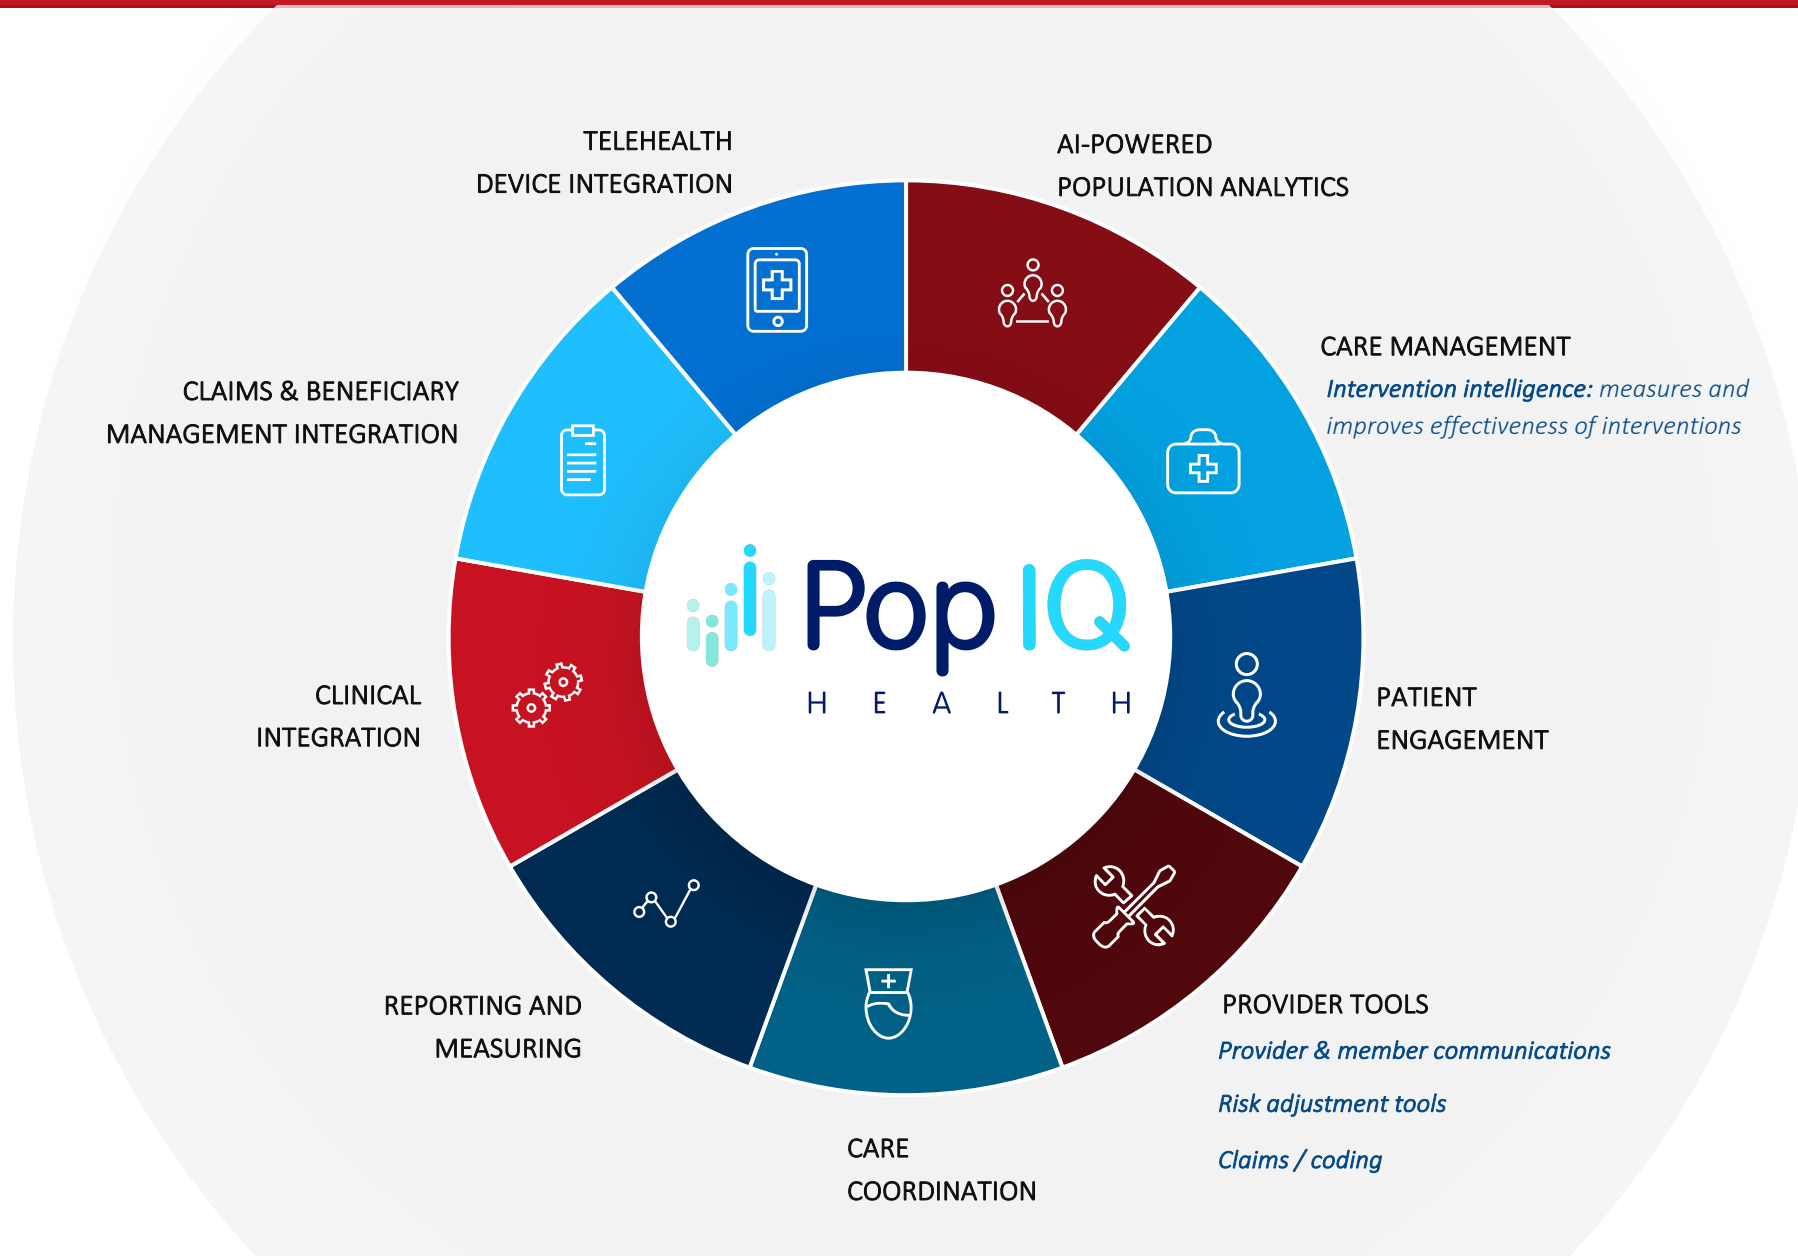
TELEHEALTH
DEVICE INTEGRATION

AI-POWERED
POPULATION ANALYTICS

CARE MANAGEMENT
Intervention intelligence: measures and improves effectiveness of interventions

CLAIMS & BENEFICIARY
MANAGEMENT INTEGRATION

Pop IQ
HEALTH

CLINICAL
INTEGRATION

PATIENT
ENGAGEMENT

REPORTING AND
MEASURING

PROVIDER TOOLS
Provider & member communications

Risk adjustment tools

Claims / coding

CARE
COORDINATION